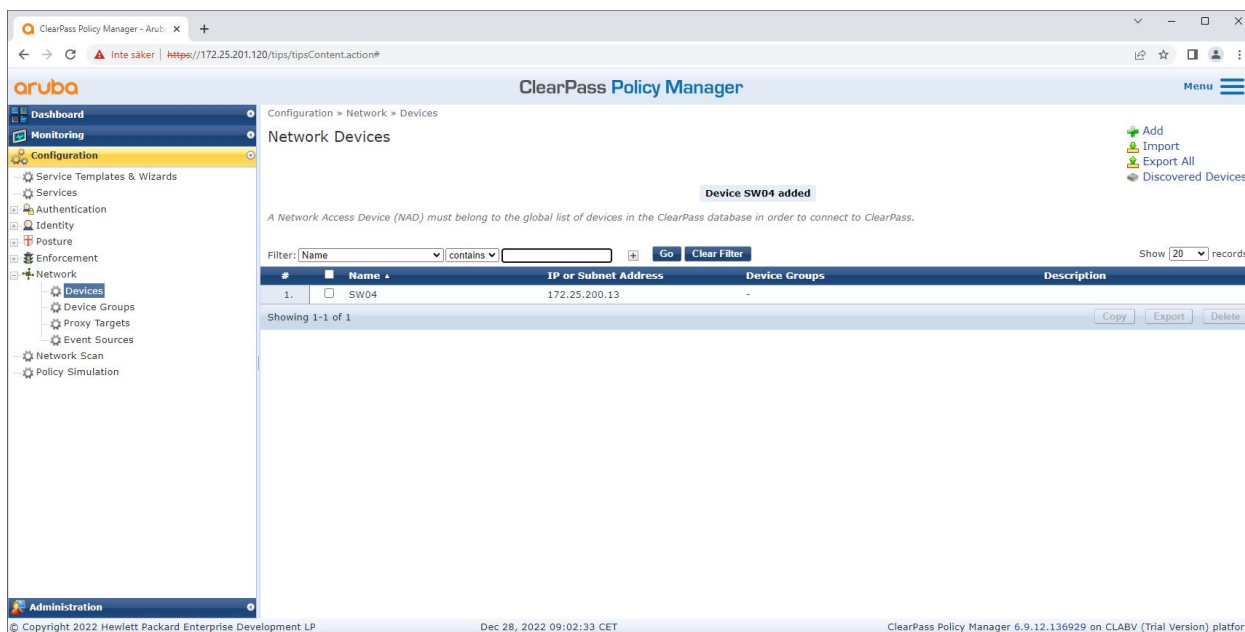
ClearPass Policy Manager - Arub ×

Inte säker | https://172.25.201.120/tips/tipsContent.action#

aruba

ClearPass Policy Manager

Menu

Dashboard
Monitoring
Configuration
Service Templates & Wizards
Services
Authentication
Identity
Posture
Enforcement
Network
Devices
Device Groups
Proxy Targets
Event Sources
Network Scan
Policy Simulation

Administration

Configuration » Network » Devices

Network Devices

Add
Import
Export All
Discovered Devices

Device SW04 added

A Network Access Device (NAD) must belong to the global list of devices in the ClearPass database in order to connect to ClearPass.

Filter: Name contains Go Clear Filter

Show 20 records

| # | Name ▲ | IP or Subnet Address | Device Groups | Description |
|---|---|---|---|---|
| 1. | SW04 | 172.25.200.13 | - | |

Showing 1-1 of 1

Copy Export Delete

© Copyright 2022 Hewlett Packard Enterprise Development LP

Dec 28, 2022 09:02:33 CET

ClearPass Policy Manager 6.9.12.136929 on CLABV (Trial Version) platfor